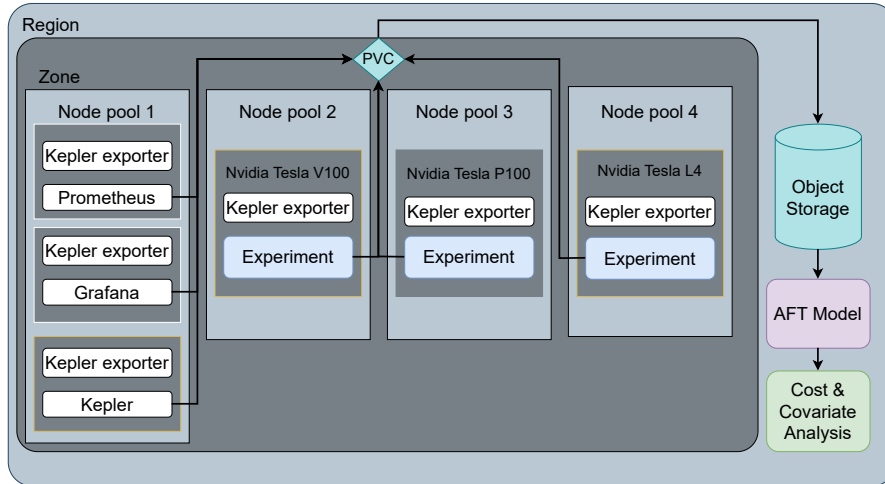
Region

PVC

Zone

Node pool 1

Kepler exporter

Prometheus

Kepler exporter

Grafana

Kepler exporter

Kepler

Node pool 2

Nvidia Tesla V100

Kepler exporter

Experiment

Node pool 3

Nvidia Tesla P100

Kepler exporter

Experiment

Node pool 4

Nvidia Tesla L4

Kepler exporter

Experiment

Object Storage

AFT Model

Cost & Covariate Analysis